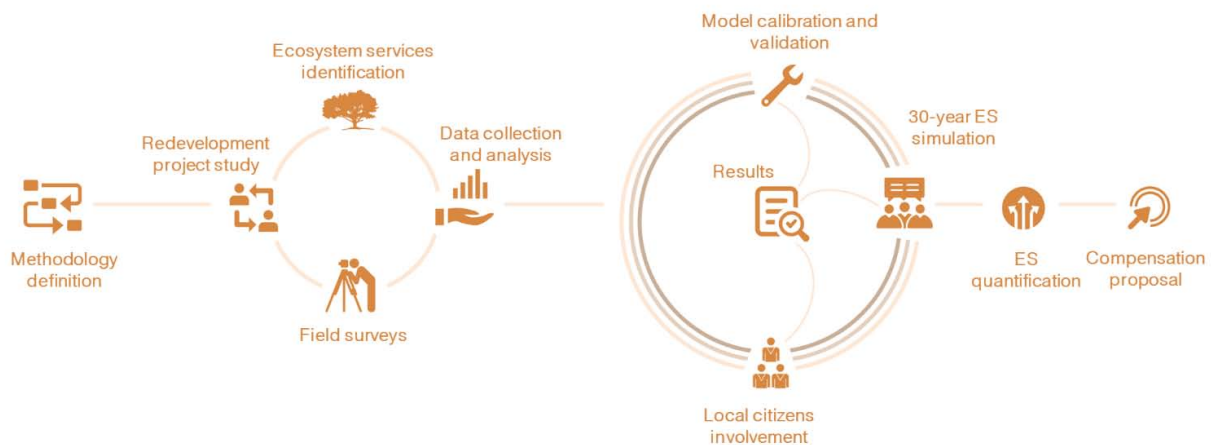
Methodology definition

Redevelopment project study

Ecosystem services identification

Data collection and analysis

Field surveys

Model calibration and validation

Results

30-year ES simulation

Local citizens involvement

ES quantification

Compensation proposal